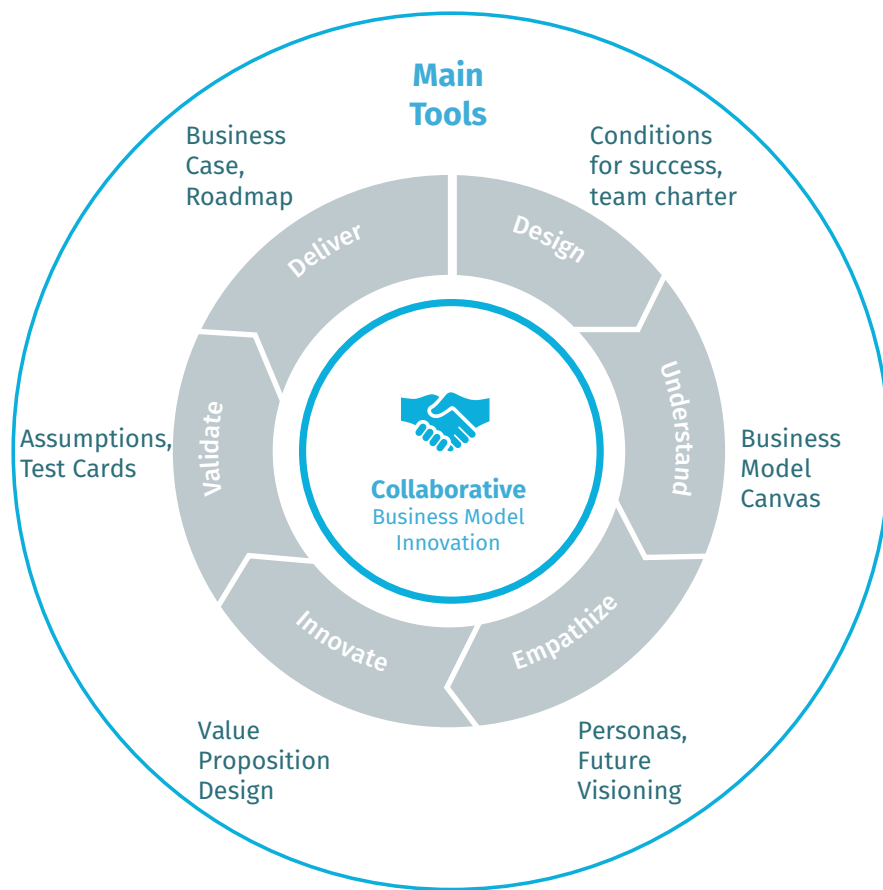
Main Tools

Business Case, Roadmap

Conditions for success, team charter

Deliver

Design

Understand

Business Model Canvas

Validate

Assumptions, Test Cards

Collaborative
Business Model Innovation

Empathize

Innovate

Value Proposition Design

Personas, Future Visioning